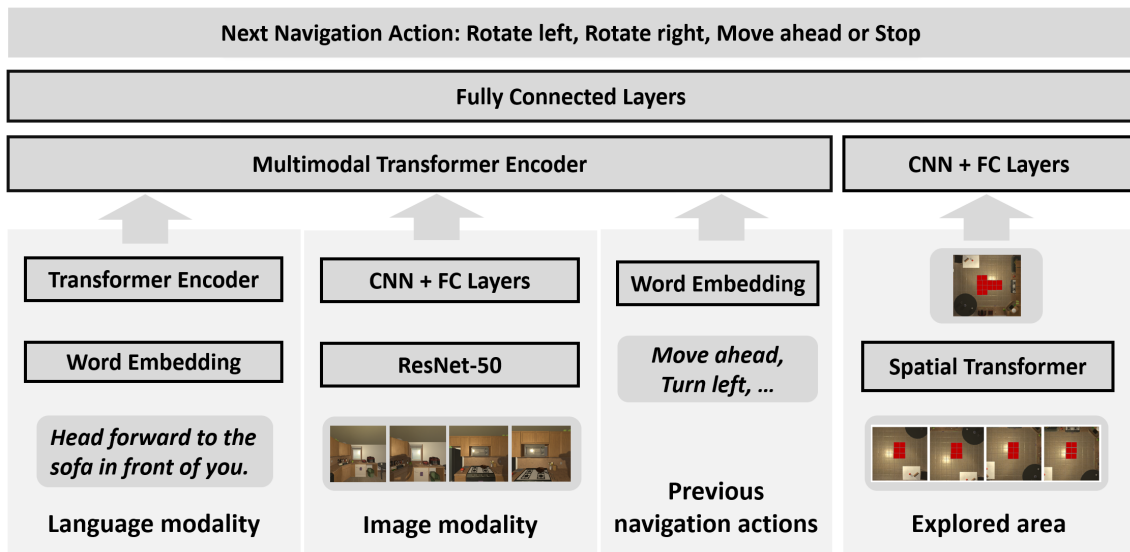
Next Navigation Action: Rotate left, Rotate right, Move ahead or Stop

Fully Connected Layers

Multimodal Transformer Encoder

CNN + FC Layers

Transformer Encoder

Word Embedding

*Head forward to the sofa in front of you.*

Language modality

CNN + FC Layers

ResNet-50

Image modality

Word Embedding

*Move ahead, Turn left, …*

Previous navigation actions

Spatial Transformer

Explored area